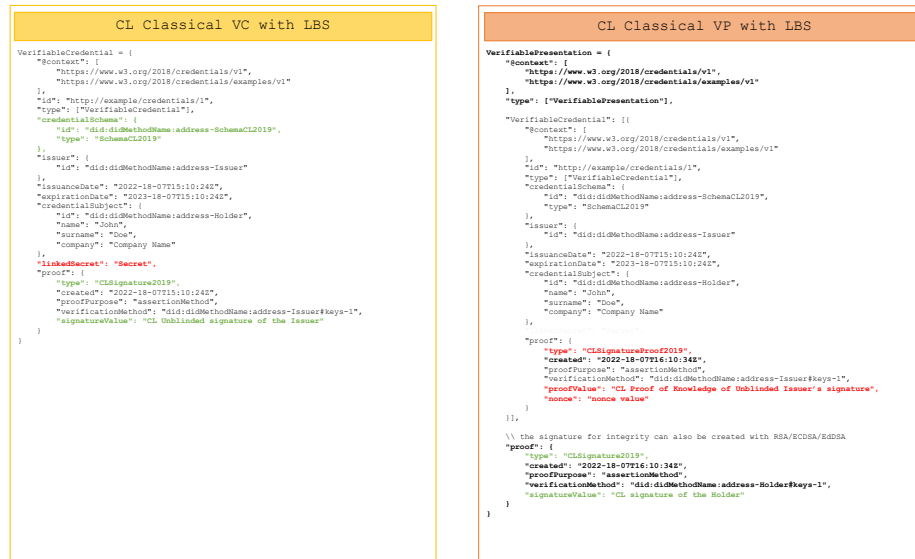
CL Classical VC with LBS

```
VerifiableCredential = {
    "@context": [
        "https://www.w3.org/2018/credentials/v1",
        "https://www.w3.org/2018/credentials/examples/v1"
    ],
    "id": "http://example/credentials/1",
    "type": ["VerifiableCredential"],
    "credentialSchema": {
        "id": "did:didMethodName:address-SchemaCL2019",
        "type": "SchemaCL2019"
    },
    "issuer": {
        "id": "did:didMethodName:address-Issuer"
    },
    "issuanceDate": "2022-18-07T15:10:24Z",
    "expirationDate": "2023-18-07T15:10:24Z",
    "credentialSubject": {
        "id": "did:didMethodName:address-Holder",
        "name": "John",
        "surname": "Doe",
        "company": "Company Name"
    },
    "linkedSecret": "Secret",
    "proof": {
        "type": "CLSignature2019",
        "created": "2022-18-07T15:10:24Z",
        "proofPurpose": "assertionMethod",
        "verificationMethod": "did:didMethodName:address-Issuer#keys-1",
        "signatureValue": "CL Unblinded signature of the Issuer"
    }
}
```

CL Classical VP with LBS

```
VerifiablePresentation = {
    "@context": [
        "https://www.w3.org/2018/credentials/v1",
        "https://www.w3.org/2018/credentials/examples/v1"
    ],
    "type": ["VerifiablePresentation"],

    "VerifiableCredential": [{
        "@context": [
            "https://www.w3.org/2018/credentials/v1",
            "https://www.w3.org/2018/credentials/examples/v1"
        ],
        "id": "http://example/credentials/1",
        "type": ["VerifiableCredential"],
        "credentialSchema": {
            "id": "did:didMethodName:address-SchemaCL2019",
            "type": "SchemaCL2019"
        },
        "issuer": {
            "id": "did:didMethodName:address-Issuer"
        },
        "issuanceDate": "2022-18-07T15:10:24Z",
        "expirationDate": "2023-18-07T15:10:24Z",
        "credentialSubject": {
            "id": "did:didMethodName:address-Holder",
            "name": "John",
            "surname": "Doe",
            "company": "Company Name"
        },
        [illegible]
        "proof": {
            "type": "CLSignatureProof2019",
            "created": "2022-18-07T16:10:34Z",
            "proofPurpose": "assertionMethod",
            "verificationMethod": "did:didMethodName:address-Issuer#keys-1",
            "proofValue": "CL Proof of Knowledge of Unblinded Issuer's signature",
            "nonce": "nonce value"
        }
    }],

    \\ the signature for integrity can also be created with RSA/ECDSA/EdDSA
    "proof": {
        "type": "CLSignature2019",
        "created": "2022-18-07T16:10:34Z",
        "proofPurpose": "assertionMethod",
        "verificationMethod": "did:didMethodName:address-Holder#keys-1",
        "signatureValue": "CL signature of the Holder"
    }
}
```